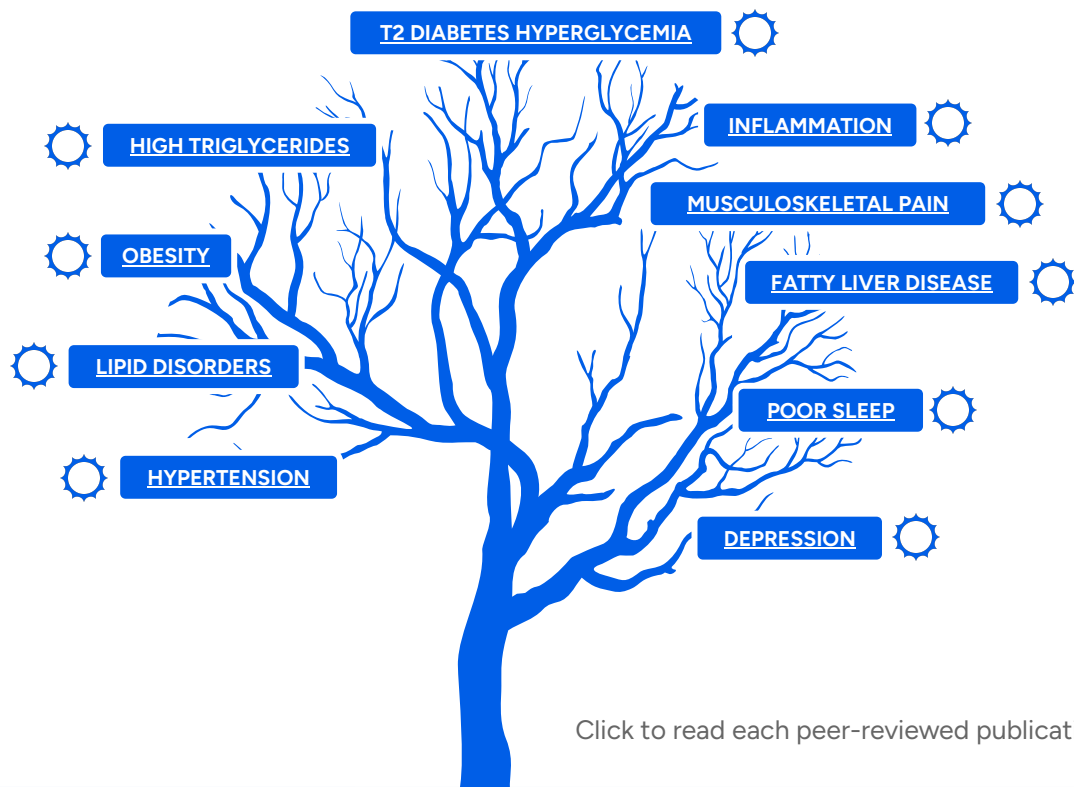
T2 DIABETES HYPERGLYCEMIA

HIGH TRIGLYCERIDES

INFLAMMATION

MUSCULOSKELETAL PAIN

OBESITY

FATTY LIVER DISEASE

LIPID DISORDERS

POOR SLEEP

HYPERTENSION

DEPRESSION

Click to read each peer-reviewed publicat